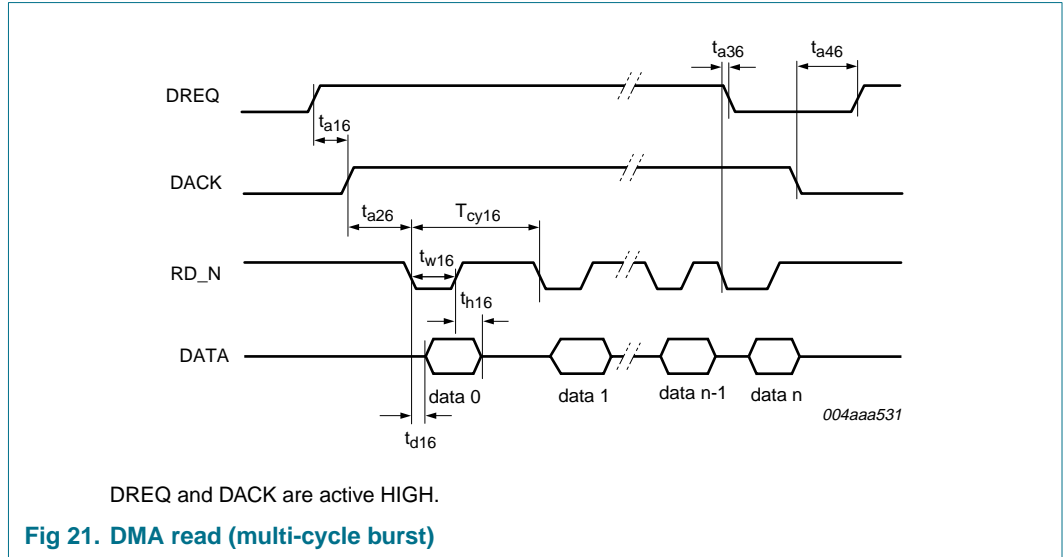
$t_{a36}$ $t_{a46}$

DREQ

$t_{a16}$

DACK

$t_{a26}$ $T_{cy16}$

RD_N

$t_{w16}$

$t_{h16}$

DATA

data 0 data 1 data n-1 data n

$t_{d16}$

004aaa531

DREQ and DACK are active HIGH.

Fig 21. DMA read (multi-cycle burst)